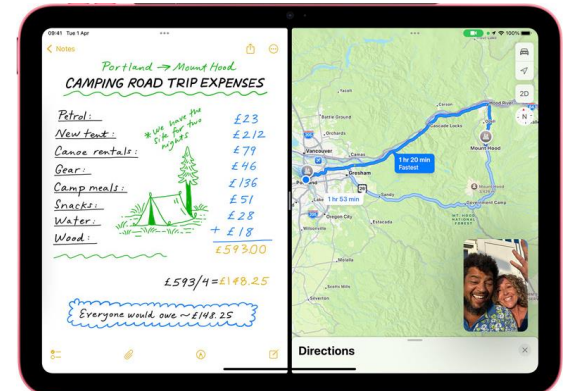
09:41 Tue 1 Apr

Notes

Portland → Mount Hood

CAMPING ROAD TRIP EXPENSES

Petrol: £23
New tent: £212
Canoe rentals: £79
Gear: £46
Camp meals: £136
Snacks: £51
Water: £28
Wood: + £18
£593.00

* We have the site for two nights

£593/4 = £148.25

Everyone would owe ~ £148.25

100%

2D

N

Vancouver

Gresham

Mount Hood

Cascade Locks

Battle Ground

Orchards

Camas

Oregon City

Lake Oswego

Estacada

Sandy

Wilsonville

Silverton

Molalla

Government Camp

Mount Hood National Forest

1 hr 20 min
Fastest

1 hr 53 min

Directions